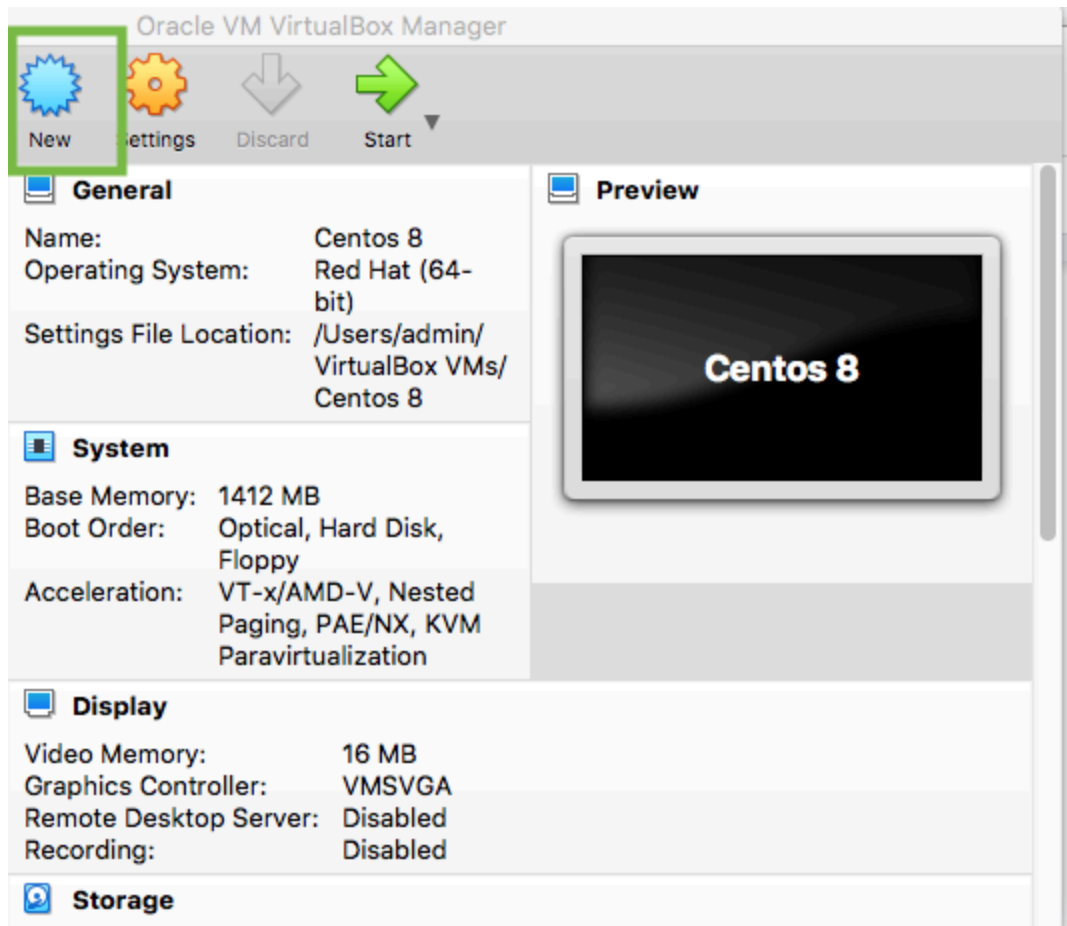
Oracle VM VirtualBox Manager

New
Settings
Discard
Start

General

Name: Centos 8
Operating System: Red Hat (64-bit)
Settings File Location: /Users/admin/VirtualBox VMs/Centos 8

System

Base Memory: 1412 MB
Boot Order: Optical, Hard Disk, Floppy
Acceleration: VT-x/AMD-V, Nested Paging, PAE/NX, KVM Paravirtualization

Display

Video Memory: 16 MB
Graphics Controller: VMSVGA
Remote Desktop Server: Disabled
Recording: Disabled

Storage

Preview

Centos 8